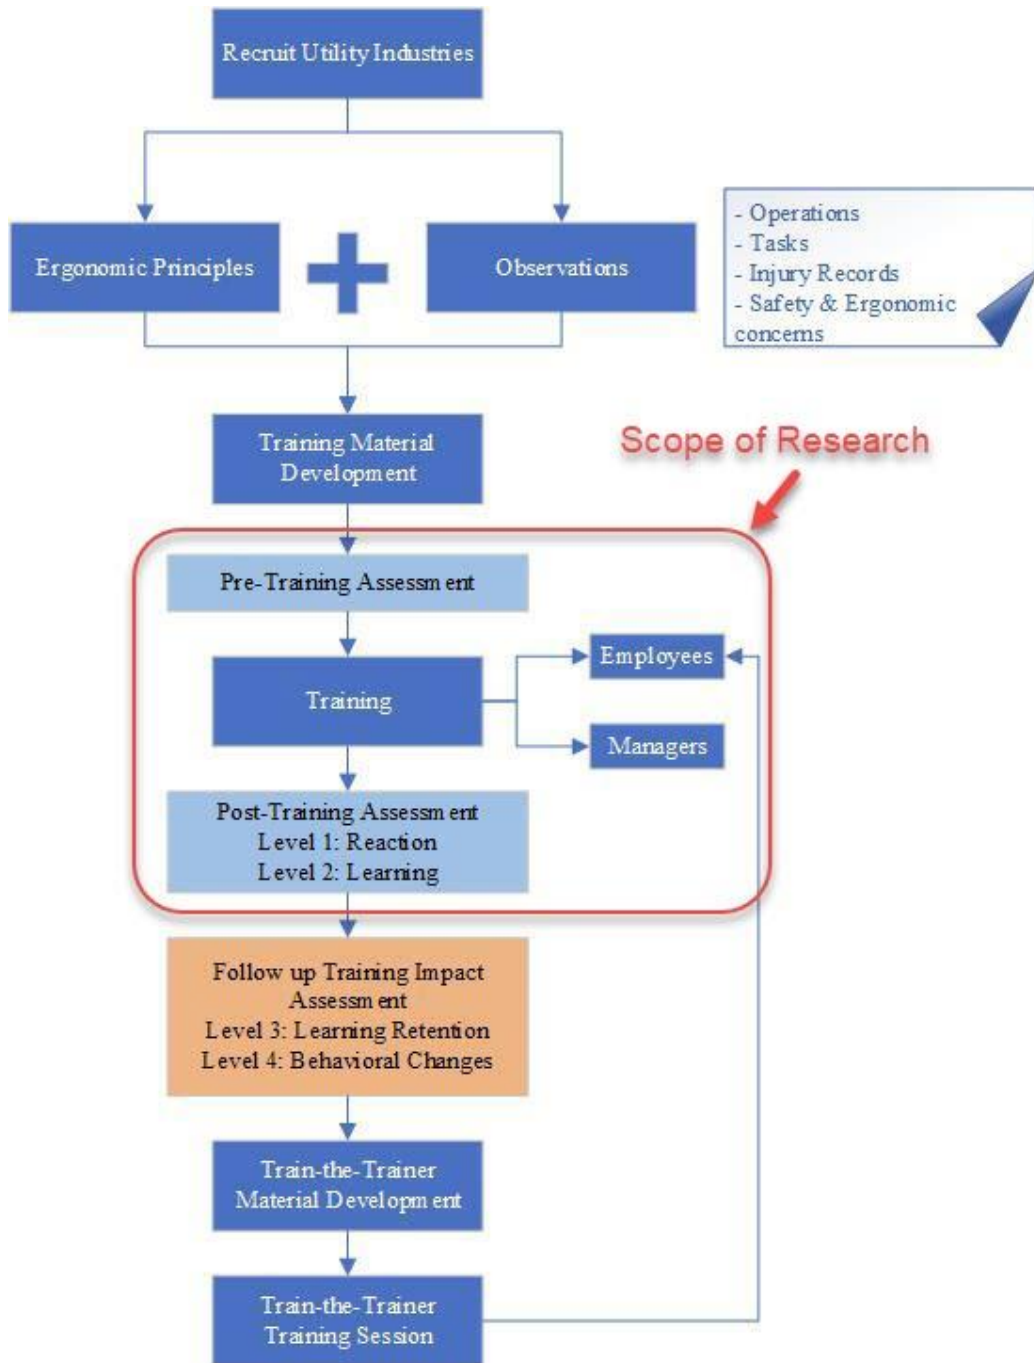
Recruit Utility Industries

Ergonomic Principles

+

Observations

- Operations
- Tasks
- Injury Records
- Safety & Ergonomic concerns

Training Material Development

Scope of Research

Pre-Training Assessment

Training

Employees

Managers

Post-Training Assessment
Level 1: Reaction
Level 2: Learning

Follow up Training Impact Assessment
Level 3: Learning Retention
Level 4: Behavioral Changes

Train-the-Trainer Material Development

Train-the-Trainer Training Session